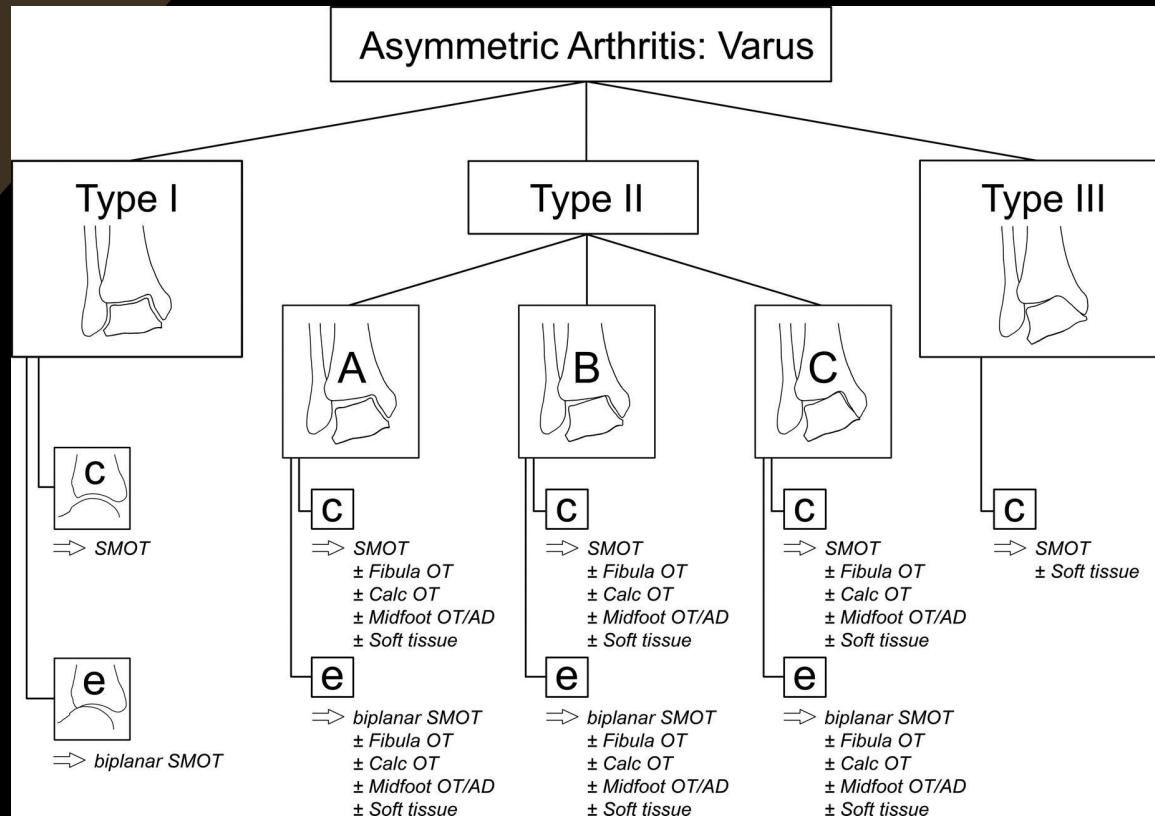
Asymmetric Arthritis: Varus

Type I

c
⇒ SMOT

e
⇒ biplanar SMOT

Type II

A

c
⇒ SMOT
± Fibula OT
± Calc OT
± Midfoot OT/AD
± Soft tissue

e
⇒ biplanar SMOT
± Fibula OT
± Calc OT
± Midfoot OT/AD
± Soft tissue

B

c
⇒ SMOT
± Fibula OT
± Calc OT
± Midfoot OT/AD
± Soft tissue

e
⇒ biplanar SMOT
± Fibula OT
± Calc OT
± Midfoot OT/AD
± Soft tissue

C

c
⇒ SMOT
± Fibula OT
± Calc OT
± Midfoot OT/AD
± Soft tissue

e
⇒ biplanar SMOT
± Fibula OT
± Calc OT
± Midfoot OT/AD
± Soft tissue

Type III

c
⇒ SMOT
± Soft tissue